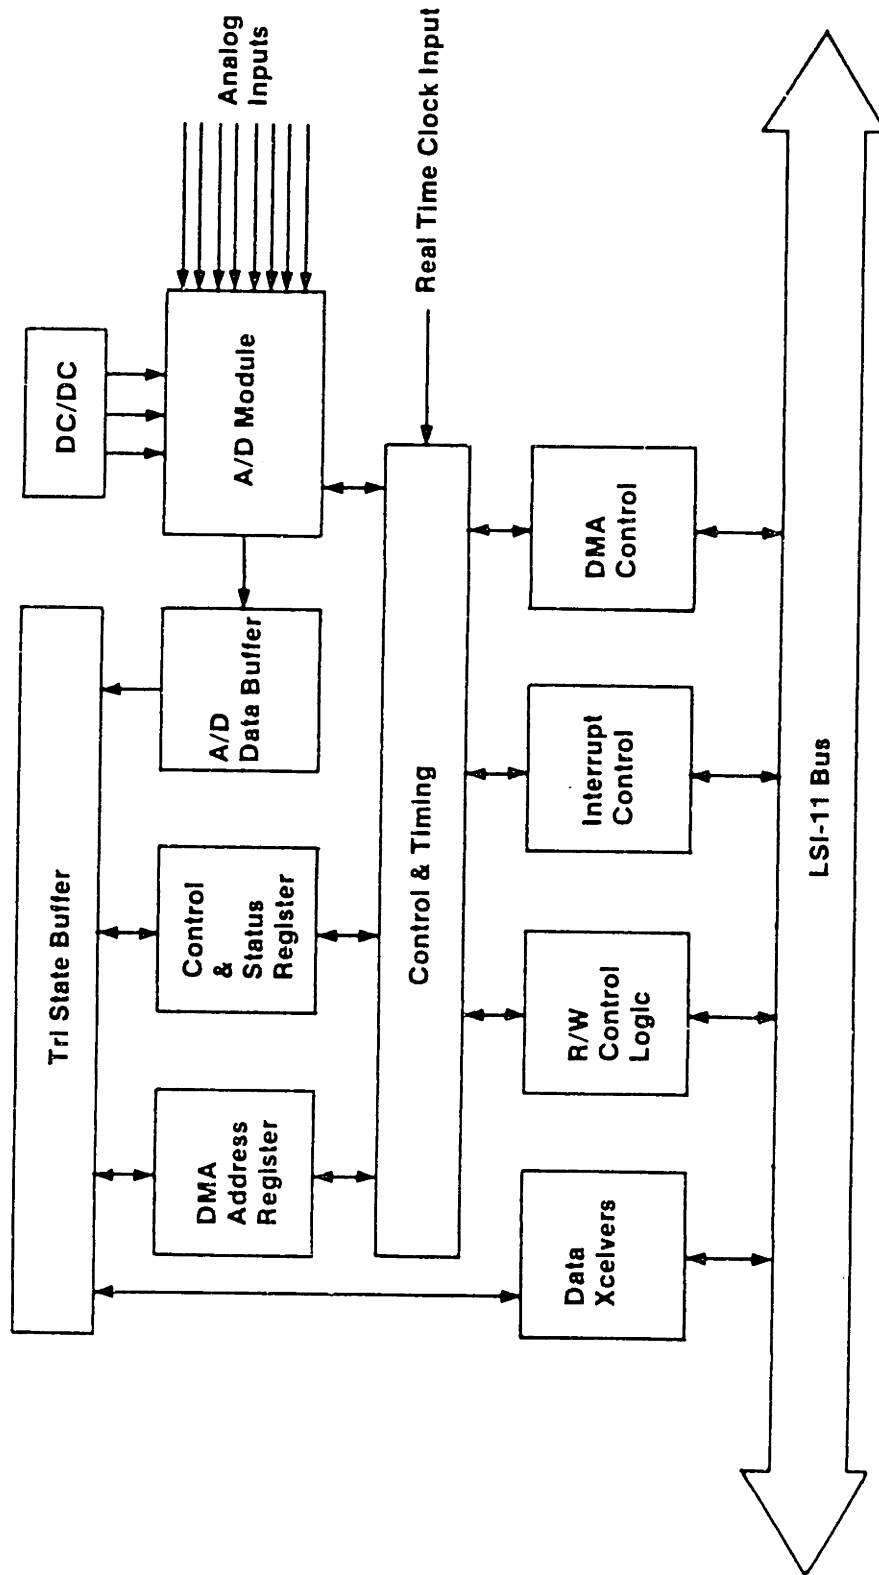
Analog Inputs

Real Time Clock Input

DC/DC

A/D Module

Tri State Buffer

A/D Data Buffer

Control & Status Register

DMA Address Register

Control & Timing

DMA Control

Interrupt Control

R/W Control Logic

Data Xceivers

LSI-11 Bus